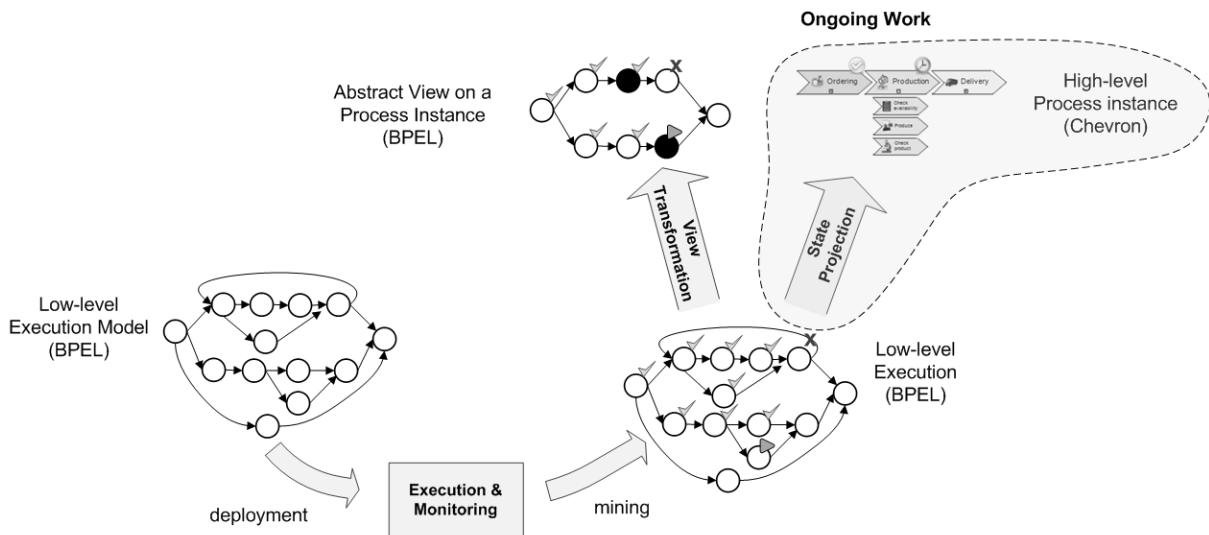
Ongoing Work

Abstract View on a Process Instance (BPEL)

Ordering

Production

Delivery

Check availability

Produce

Check product

High-level Process instance (Chevron)

View Transformation

State Projection

Low-level Execution Model (BPEL)

Low-level Execution (BPEL)

deployment

Execution & Monitoring

mining